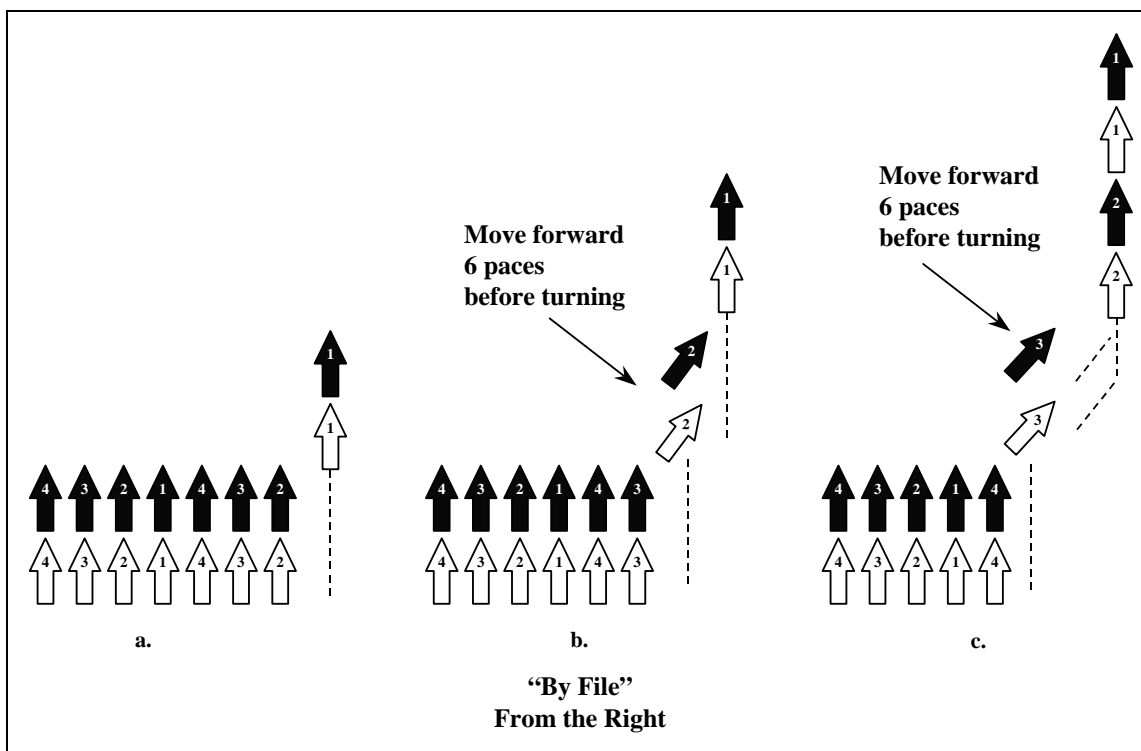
4 3 2 1 4 3 2
4 3 2 1 4 3 2
1
1

a.

Move forward 6 paces before turning

1
1
2
2
4 3 2 1 4 3
4 3 2 1 4 3

b.

1
1
2
2
Move forward 6 paces before turning
3
3
4 3 2 1 4
4 3 2 1 4

c.

"By File"
From the Right